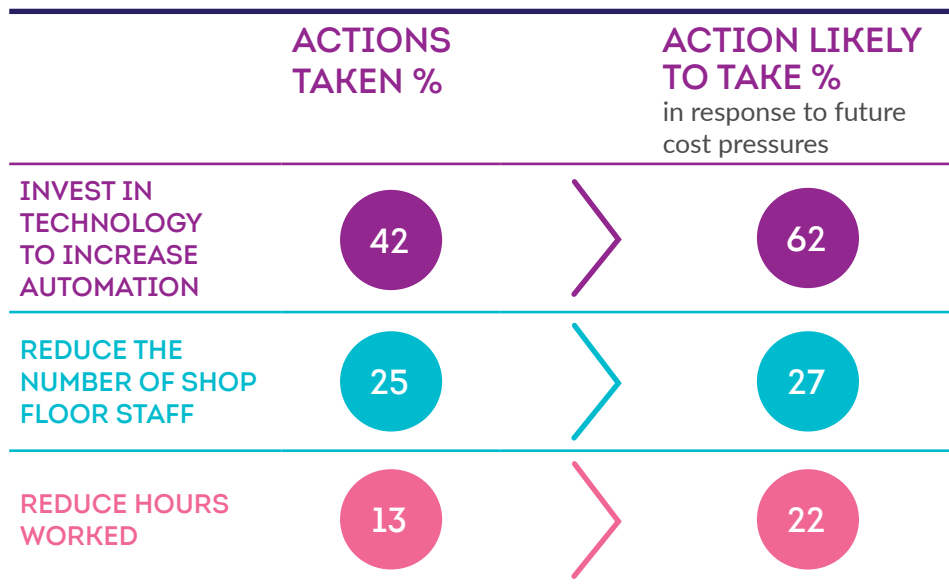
| | ACTIONS TAKEN % | ACTION LIKELY TO TAKE % in response to future cost pressures |
|---|---|---|
| INVEST IN TECHNOLOGY TO INCREASE AUTOMATION | 42 | 62 |
| REDUCE THE NUMBER OF SHOP FLOOR STAFF | 25 | 27 |
| REDUCE HOURS WORKED | 13 | 22 |